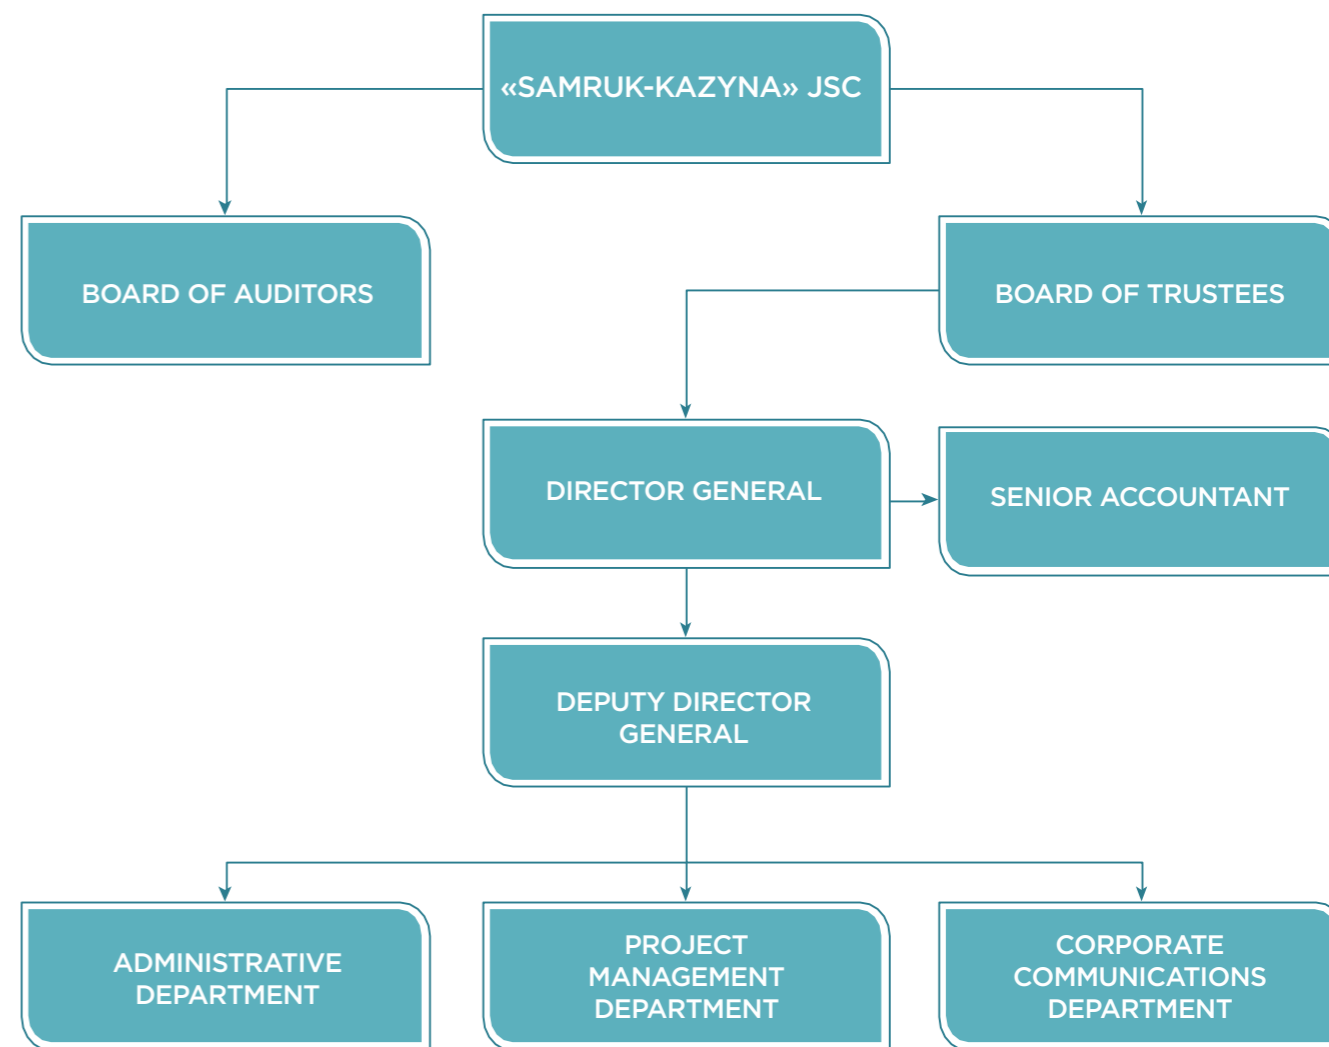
«SAMRUK-KAZYNA» JSC

BOARD OF AUDITORS

BOARD OF TRUSTEES

DIRECTOR GENERAL

SENIOR ACCOUNTANT

DEPUTY DIRECTOR GENERAL

ADMINISTRATIVE DEPARTMENT

PROJECT MANAGEMENT DEPARTMENT

CORPORATE COMMUNICATIONS DEPARTMENT